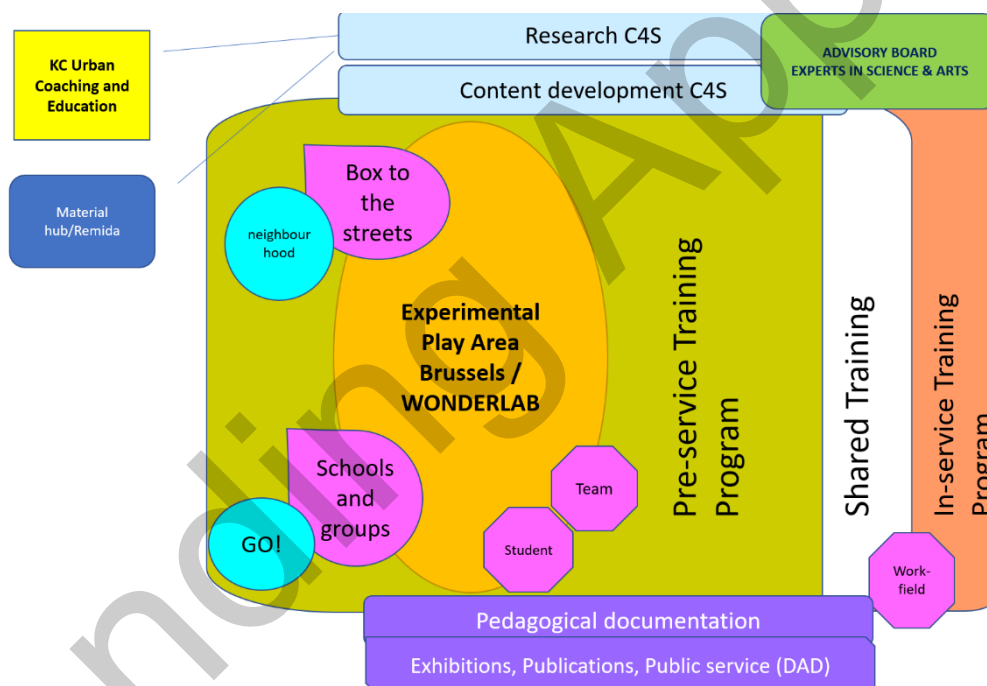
KC Urban Coaching and Education

Research C4S

Content development C4S

ADVISORY BOARD EXPERTS IN SCIENCE & ARTS

Material hub/Remida

Box to the streets

neighbour hood

Experimental Play Area Brussels / WONDERLAB

Pre-service Training Program

Shared Training

In-service Training Program

Schools and groups

GO!

Team

Student

Work-field

Pedagogical documentation

Exhibitions, Publications, Public service (DAD)